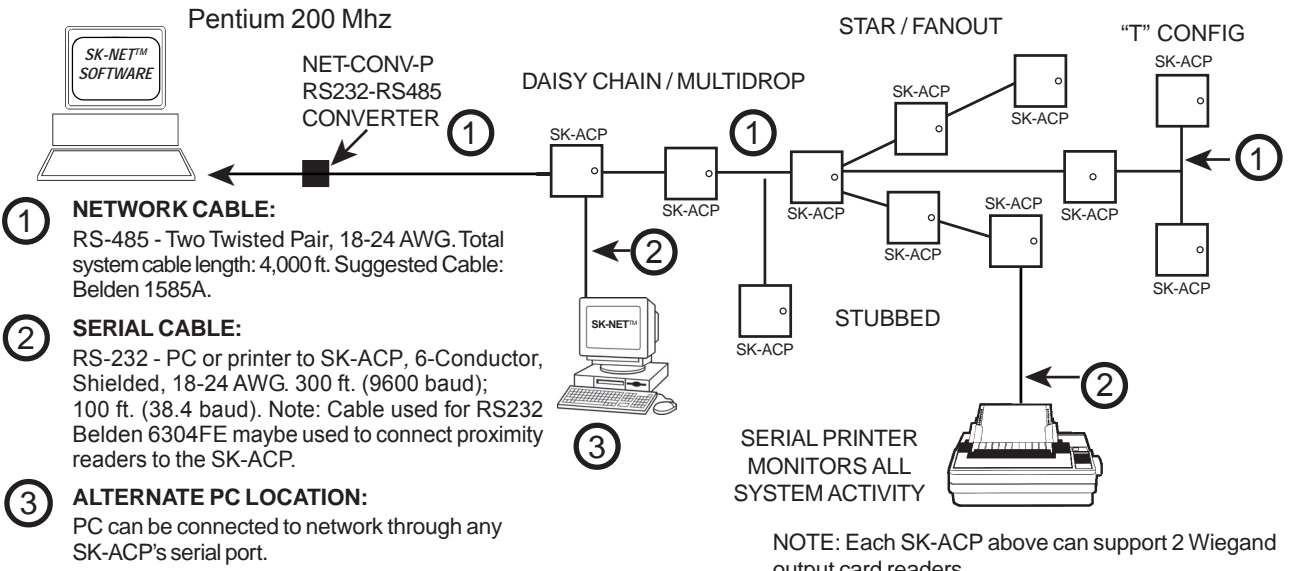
Pentium 200 Mhz

SK-NET™ SOFTWARE

NET-CONV-P RS232-RS485 CONVERTER

1

DAISY CHAIN / MULTIDROP

STAR / FANOUT

"T" CONFIG

SK-ACP

SK-ACP

1

SK-ACP

SK-ACP

SK-ACP

SK-ACP

SK-ACP

1

SK-ACP

SK-ACP

SK-ACP

SK-ACP

SK-ACP

2

SK-NET™

STUBBED

2

3

1 NETWORK CABLE:
RS-485 - Two Twisted Pair, 18-24 AWG. Total system cable length: 4,000 ft. Suggested Cable: Belden 1585A.

2 SERIAL CABLE:
RS-232 - PC or printer to SK-ACP, 6-Conductor, Shielded, 18-24 AWG. 300 ft. (9600 baud); 100 ft. (38.4 baud). Note: Cable used for RS232 Belden 6304FE maybe used to connect proximity readers to the SK-ACP.

3 ALTERNATE PC LOCATION:
PC can be connected to network through any SK-ACP's serial port.

SERIAL PRINTER MONITORS ALL SYSTEM ACTIVITY

NOTE: Each SK-ACP above can support 2 Wiegand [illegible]